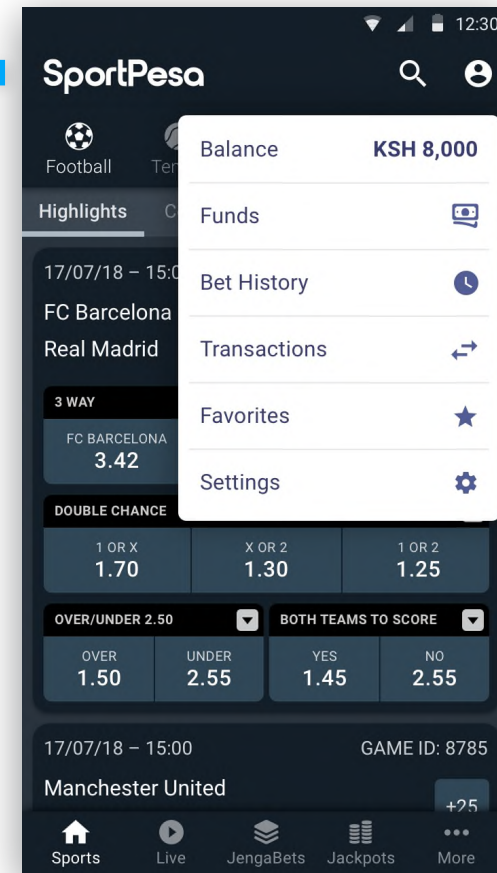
12:30

SportPesa

Football Ten

Highlights C

17/07/18 – 15:0

FC Barcelona

Real Madrid

3 WAY

FC BARCELONA
3.42

Balance KSH 8,000

Funds

Bet History

Transactions

Favorites

Settings

DOUBLE CHANCE

| 1 OR X | X OR 2 | 1 OR 2 |
|---|---|---|
| 1.70 | 1.30 | 1.25 |

OVER/UNDER 2.50

| OVER | UNDER |
|---|---|
| 1.50 | 2.55 |

BOTH TEAMS TO SCORE

| YES | NO |
|---|---|
| 1.45 | 2.55 |

17/07/18 – 15:00 GAME ID: 8785

Manchester United

+25

Sports Live JengaBets Jackpots More